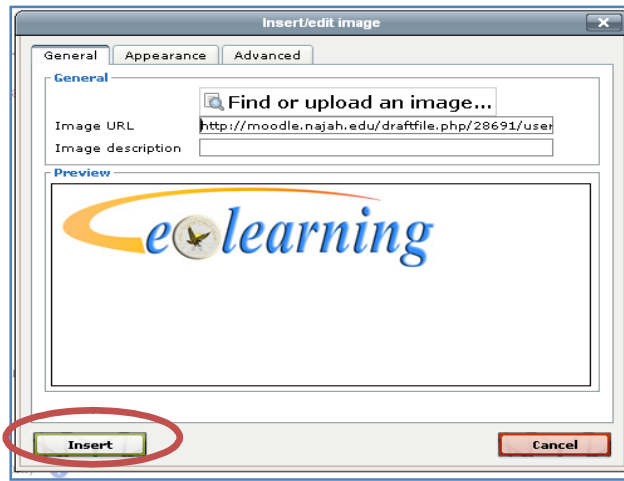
Insert/edit image

General | Appearance | Advanced

General

Find or upload an image...

Image URL http://moodle.najah.edu/draftfile.php/28691/user

Image description

Preview

e learning

Insert

Cancel